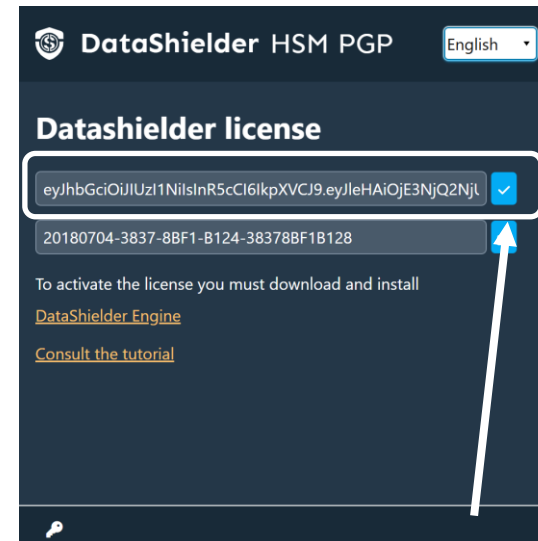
DataShielder HSM PGP

English

Datashielder license

eyJhbGciOiJIUzI1NiIsInR5cCI6IkpXVCJ9.eyJleHAiOjE3NjQ2NjU

20180704-3837-8BF1-B124-38378BF1B128

To activate the license you must download and install

DataShielder Engine

Consult the tutorial